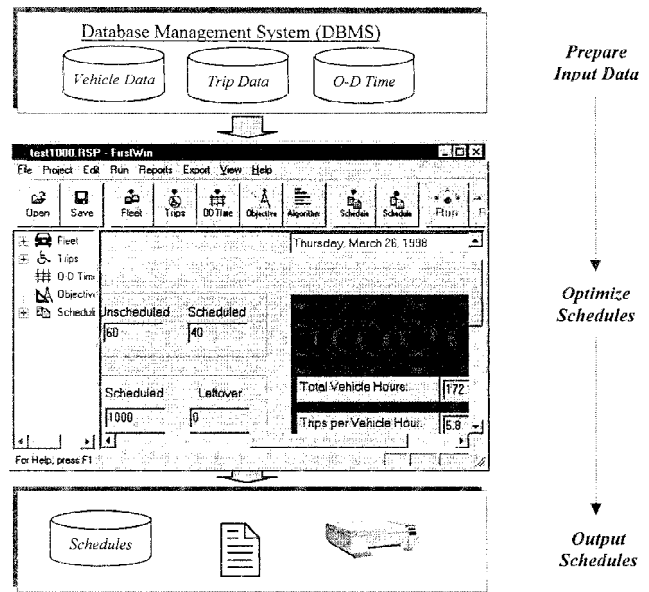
Database Management System (DBMS)

Vehicle Data

Trip Data

O-D Time

Prepare Input Data

test1000.RSP - FirstWin

File Project Edit Run Reports Export View Help

Open Save Fleet Trips OD Time Objective Algorithm Schedule Schedule Run

Fleet
Trips
O-D Tim
Objective
Schedul

Thursday, March 26, 1998

Unscheduled Scheduled
60 40

Scheduled Leftover
1000 0

Total Vehicle Hours: 172

Trips per Vehicle Hour: 5.8

For Help, press F1

Optimize Schedules

Schedules

Output Schedules